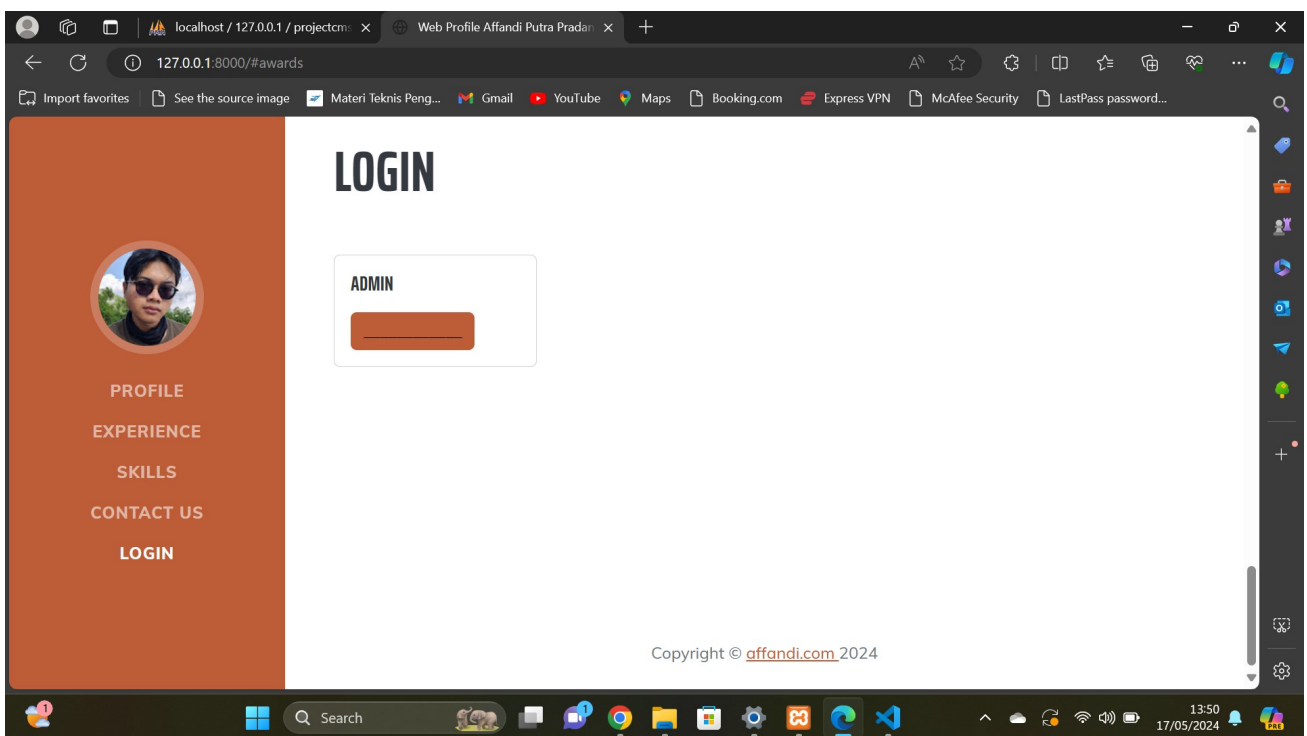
localhost / 127.0.0.1 / projectcm ×
Web Profile Affandi Putra Pradan ×
127.0.0.1:8000/#awards
Import favorites | See the source image | Materi Teknis Peng... | Gmail | YouTube | Maps | Booking.com | Express VPN | McAfee Security | LastPass password...

LOGIN

ADMIN

PROFILE
EXPERIENCE
SKILLS
CONTACT US
LOGIN

Copyright © affandi.com 2024

Search
13:50
17/05/2024